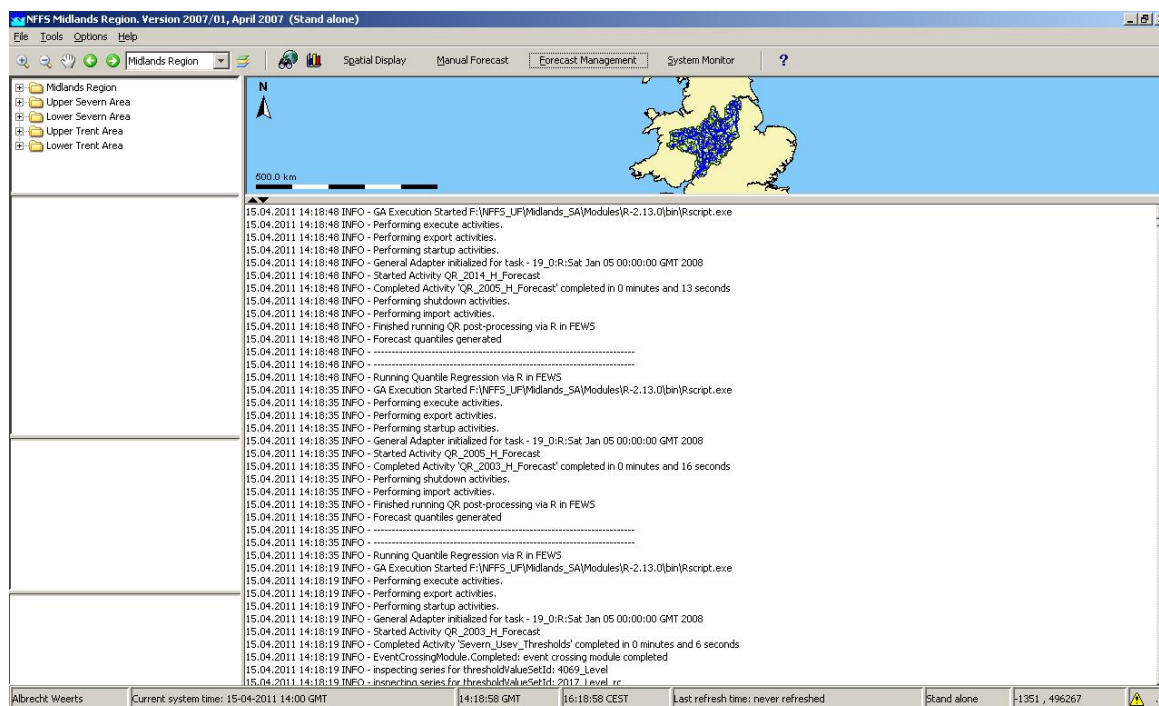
NFFS Midlands Region. Version 2007/01, April 2007 (Stand alone)

File Tools Options Help

Midlands Region

Spatial Display
Manual Forecast
Forecast Management
System Monitor
?

Midlands Region
Upper Severn Area
Lower Severn Area
Upper Trent Area
Lower Trent Area

N

500.0 km

15.04.2011 14:18:48 INFO - GA Execution Started F:\NFFS_UF\Midlands_SA\Modules\R-2.13.0\bin\Rscript.exe
15.04.2011 14:18:48 INFO - Performing execute activities.
15.04.2011 14:18:48 INFO - Performing export activities.
15.04.2011 14:18:48 INFO - Performing startup activities.
15.04.2011 14:18:48 INFO - General Adapter initialized for task - 19_0:R:Sat Jan 05 00:00:00 GMT 2008
15.04.2011 14:18:48 INFO - Started Activity QR_2014_H_Forecast
15.04.2011 14:18:48 INFO - Completed Activity 'QR_2005_H_Forecast' completed in 0 minutes and 13 seconds
15.04.2011 14:18:48 INFO - Performing shutdown activities.
15.04.2011 14:18:48 INFO - Performing import activities.
15.04.2011 14:18:48 INFO - Finished running QR post-processing via R in FEWS
15.04.2011 14:18:48 INFO - Forecast quantiles generated
15.04.2011 14:18:48 INFO - ----------------------------------------------------------------------------
15.04.2011 14:18:48 INFO - ----------------------------------------------------------------------------
15.04.2011 14:18:48 INFO - Running Quantile Regression via R in FEWS
15.04.2011 14:18:35 INFO - GA Execution Started F:\NFFS_UF\Midlands_SA\Modules\R-2.13.0\bin\Rscript.exe
15.04.2011 14:18:35 INFO - Performing execute activities.
15.04.2011 14:18:35 INFO - Performing export activities.
15.04.2011 14:18:35 INFO - Performing startup activities.
15.04.2011 14:18:35 INFO - General Adapter initialized for task - 19_0:R:Sat Jan 05 00:00:00 GMT 2008
15.04.2011 14:18:35 INFO - Started Activity QR_2005_H_Forecast
15.04.2011 14:18:35 INFO - Completed Activity 'QR_2003_H_Forecast' completed in 0 minutes and 16 seconds
15.04.2011 14:18:35 INFO - Performing shutdown activities.
15.04.2011 14:18:35 INFO - Performing import activities.
15.04.2011 14:18:35 INFO - Finished running QR post-processing via R in FEWS
15.04.2011 14:18:35 INFO - Forecast quantiles generated
15.04.2011 14:18:35 INFO - ----------------------------------------------------------------------------
15.04.2011 14:18:35 INFO - ----------------------------------------------------------------------------
15.04.2011 14:18:35 INFO - Running Quantile Regression via R in FEWS
15.04.2011 14:18:19 INFO - GA Execution Started F:\NFFS_UF\Midlands_SA\Modules\R-2.13.0\bin\Rscript.exe
15.04.2011 14:18:19 INFO - Performing execute activities.
15.04.2011 14:18:19 INFO - Performing export activities.
15.04.2011 14:18:19 INFO - Performing startup activities.
15.04.2011 14:18:19 INFO - General Adapter initialized for task - 19_0:R:Sat Jan 05 00:00:00 GMT 2008
15.04.2011 14:18:19 INFO - Started Activity QR_2003_H_Forecast
15.04.2011 14:18:19 INFO - Completed Activity 'Severn_Usev_Thresholds' completed in 0 minutes and 6 seconds
15.04.2011 14:18:19 INFO - EventCrossingModule.Completed: event crossing module completed
15.04.2011 14:18:19 INFO - inspecting series for thresholdValueSetId: 4069_Level
15.04.2011 14:18:19 INFO - inspecting series for thresholdValueSetId: 2017_Level_rc

Albrecht Weerts | Current system time: 15-04-2011 14:00 GMT | 14:18:58 GMT | 16:18:58 CEST | Last refresh time: never refreshed | Stand alone | -1351 , 496267